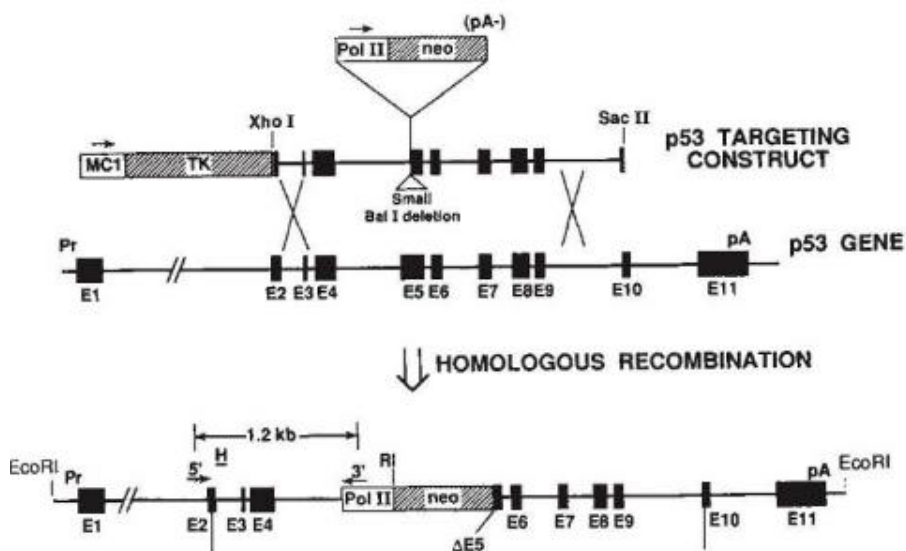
(pA-)

Pol II

neo

Xho I

Sac II

MC1

TK

p53 TARGETING CONSTRUCT

Small Bal I deletion

Pr

pA

p53 GENE

E1

E2

E3

E4

E5

E6

E7

E8

E9

E10

E11

HOMOLOGOUS RECOMBINATION

1.2 kb

EcoRI

Pr

5'

H

3'

RI

Pol II

neo

pA

EcoRI

E1

E2

E3

E4

$\Delta$E5

E6

E7

E8

E9

E10

E11